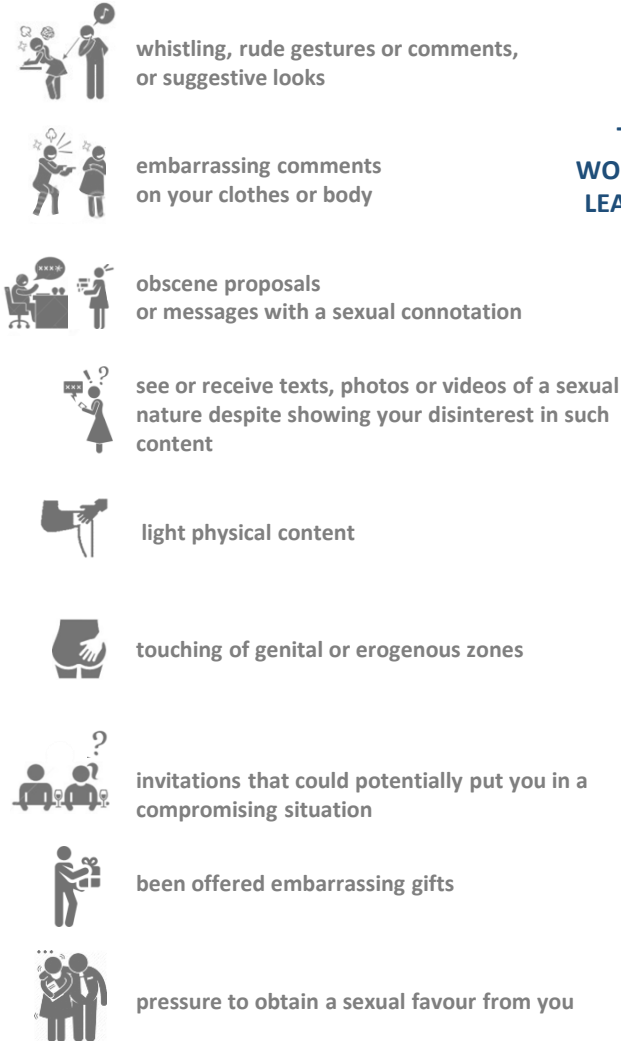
whistling, rude gestures or comments, or suggestive looks

embarrassing comments on your clothes or body

obscene proposals or messages with a sexual connotation

see or receive texts, photos or videos of a sexual nature despite showing your disinterest in such content

light physical content

touching of genital or erogenous zones

invitations that could potentially put you in a compromising situation

been offered embarrassing gifts

pressure to obtain a sexual favour from you

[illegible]
WO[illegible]
LEA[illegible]